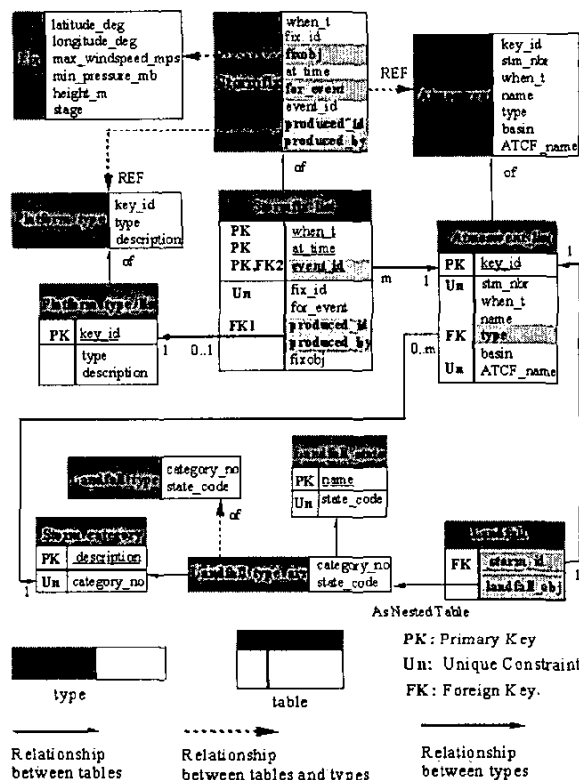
latitude_deg
longitude_deg
max_windspeed_mps
min_pressure_mb
height_m
stage

when_t
fix_id
fixobj
at_time
for_event
event_id
produced_id
produced_by

REF

key_id
stm_nbr
when_t
name
type
basin
ATCF_name

of

REF

key_id
type
description

of

| PK | when_t |
|---|---|
| PK | at_time |
| PK,FK2 | event_id |
| Un | fix_id |
| | for_event |
| FK1 | produced_id |
| | produced_by |
| | fixobj |

m

1

| PK | key_id |
|---|---|
| Un | stm_nbr |
| | when_t |
| | name |
| FK | type |
| | basin |
| Un | ATCF_name |

1

| PK | key_id |
|---|---|
| | type |
| | description |

1 0..1

0..m

category_no
state_code

of

| PK | name |
|---|---|
| Un | state_code |

| PK | description |
|---|---|
| Un | category_no |

1

category_no
state_code

| FK | storm_id |
|---|---|
| | landfall_obj |

1

AsNestedTable

type

table

PK: Primary Key
Un: Unique Constraint
FK: Foreign Key.

Relationship between tables

Relationship between tables and types

Relationship between types